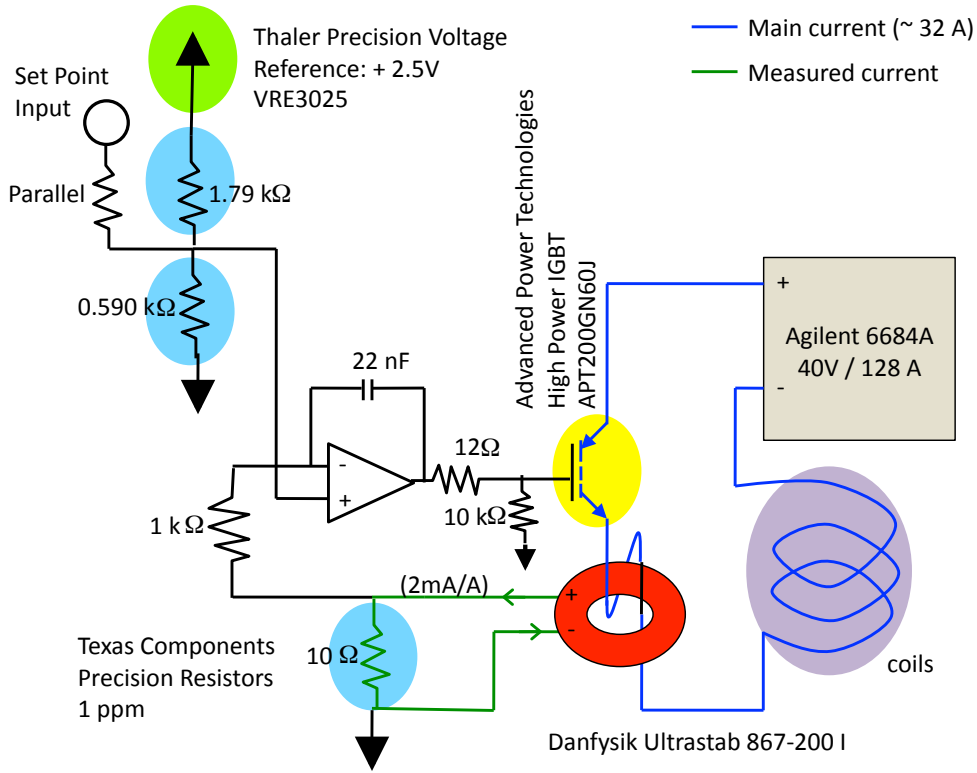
Thaler Precision Voltage Reference: + 2.5V VRE3025

Main current (~ 32 A)

Measured current

Set Point Input

Parallel

1.79 kΩ

0.590 kΩ

Advanced Power Technologies High Power IGBT APT200GN60J

+

Agilent 6684A 40V / 128 A

-

22 nF

-

+

12Ω

10 kΩ

1 kΩ

(2mA/A)

+

-

coils

Texas Components Precision Resistors 1 ppm

10 Ω

Danfysik Ultrastab 867-200 I